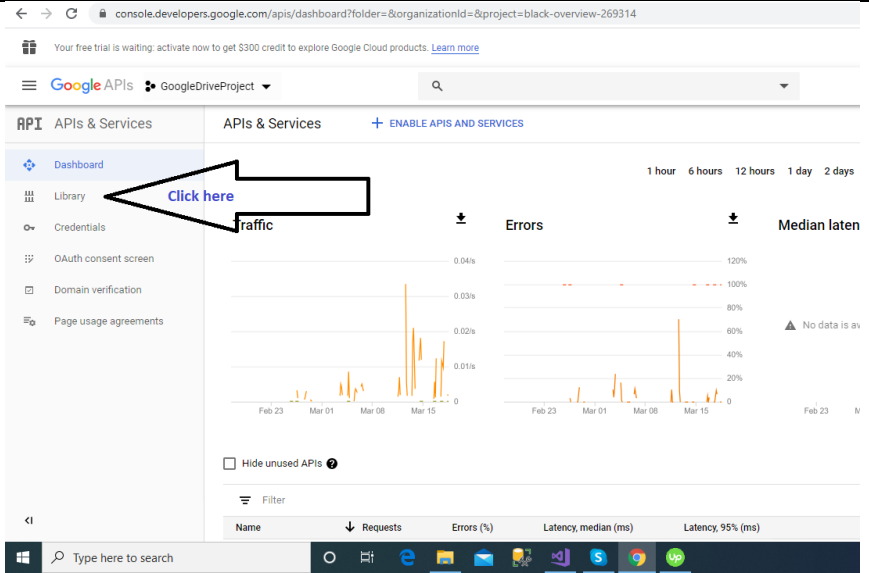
console.developers.google.com/apis/dashboard?folder=&organizationId=&project=black-overview-269314

Your free trial is waiting: activate now to get $300 credit to explore Google Cloud products. Learn more

Google APIs GoogleDriveProject

API APIs & Services

APIs & Services + ENABLE APIS AND SERVICES

Dashboard
Library
Credentials
OAuth consent screen
Domain verification
Page usage agreements

Click here

1 hour 6 hours 12 hours 1 day 2 days

Traffic

0.04/s
0.03/s
0.02/s
0.01/s
0

Feb 23 Mar 01 Mar 08 Mar 15

Errors

120%
100%
80%
60%
40%
20%
0

Feb 23 Mar 01 Mar 08 Mar 15

Median laten

No data is av

Feb 23

Hide unused APIs

Filter

| Name | Requests | Errors (%) | Latency, median (ms) | Latency, 95% (ms) |
|---|---|---|---|---|

Type here to search